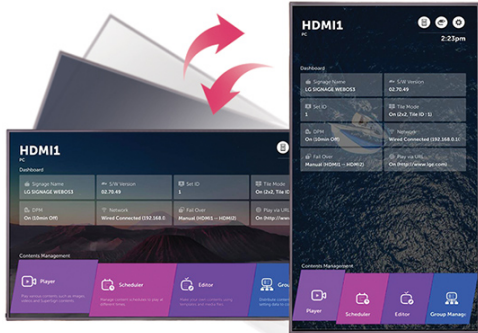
HDMI1
PC

Dashboard

Signage Name
LG SIGNAGE WEBOS3

S/W Version
02.70.49

Set ID
1

Tile Mode
On (2x2, Tile ID : 1)

DPM
On (10min Off)

Network
Wired Connected (192.168.0.1)

Fail Over
On Manual (HDMI3 → HDMI2)

Play via URL
On (http://www.lge.com)

Contents Management

Player

Scheduler

Editor

Group

HDMI1
PC

2:23pm

Dashboard

Signage Name
LG SIGNAGE WEBOS3

S/W Version
02.70.49

Set ID
1

Tile Mode
On (2x2, Tile ID : 1)

DPM
On (10min Off)

Network
Wired Connected (192.168.0.1)

Fail Over
On Manual (HDMI3 → HDMI2)

Play via URL
On (http://www.lge.com)

Contents Management

Player

Scheduler

Editor

Group Manag